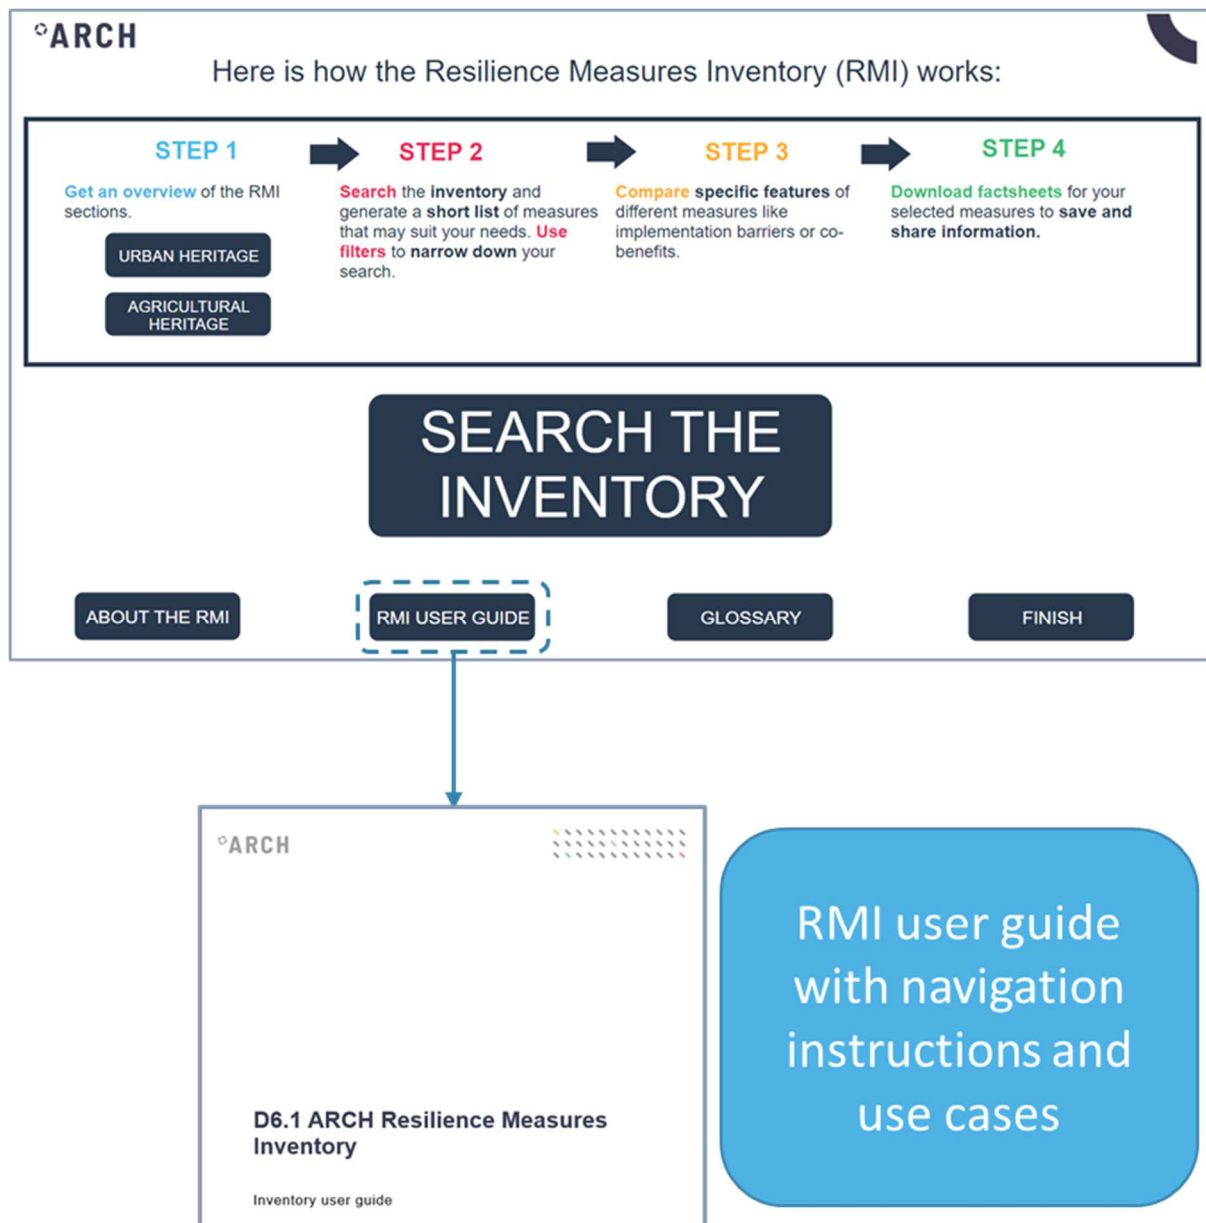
ARCH

Here is how the Resilience Measures Inventory (RMI) works:

STEP 1

Get an overview of the RMI sections.

URBAN HERITAGE

AGRICULTURAL HERITAGE

STEP 2

Search the inventory and generate a short list of measures that may suit your needs. Use filters to narrow down your search.

STEP 3

Compare specific features of different measures like implementation barriers or co-benefits.

STEP 4

Download factsheets for your selected measures to save and share information.

SEARCH THE INVENTORY

ABOUT THE RMI

RMI USER GUIDE

GLOSSARY

FINISH

ARCH

D6.1 ARCH Resilience Measures Inventory

Inventory user guide

RMI user guide with navigation instructions and use cases